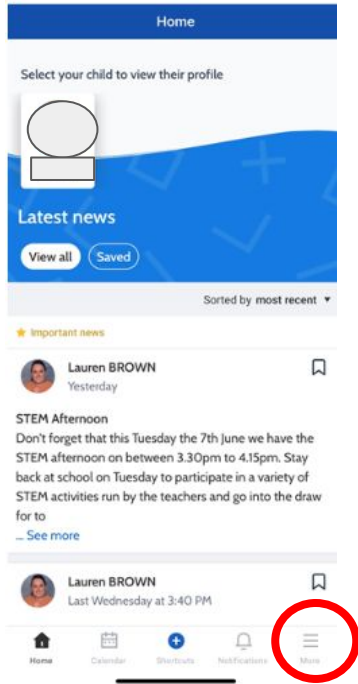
Home

Select your child to view their profile

Latest news

View all

Saved

Sorted by most recent ▾

★ Important news

Lauren BROWN
Yesterday

STEM Afternoon
Don't forget that this Tuesday the 7th June we have the STEM afternoon on between 3.30pm to 4.15pm. Stay back at school on Tuesday to participate in a variety of STEM activities run by the teachers and go into the draw for to

... See more

Lauren BROWN
Last Wednesday at 3:40 PM

Home

Calendar

Shortcuts

Notifications

More